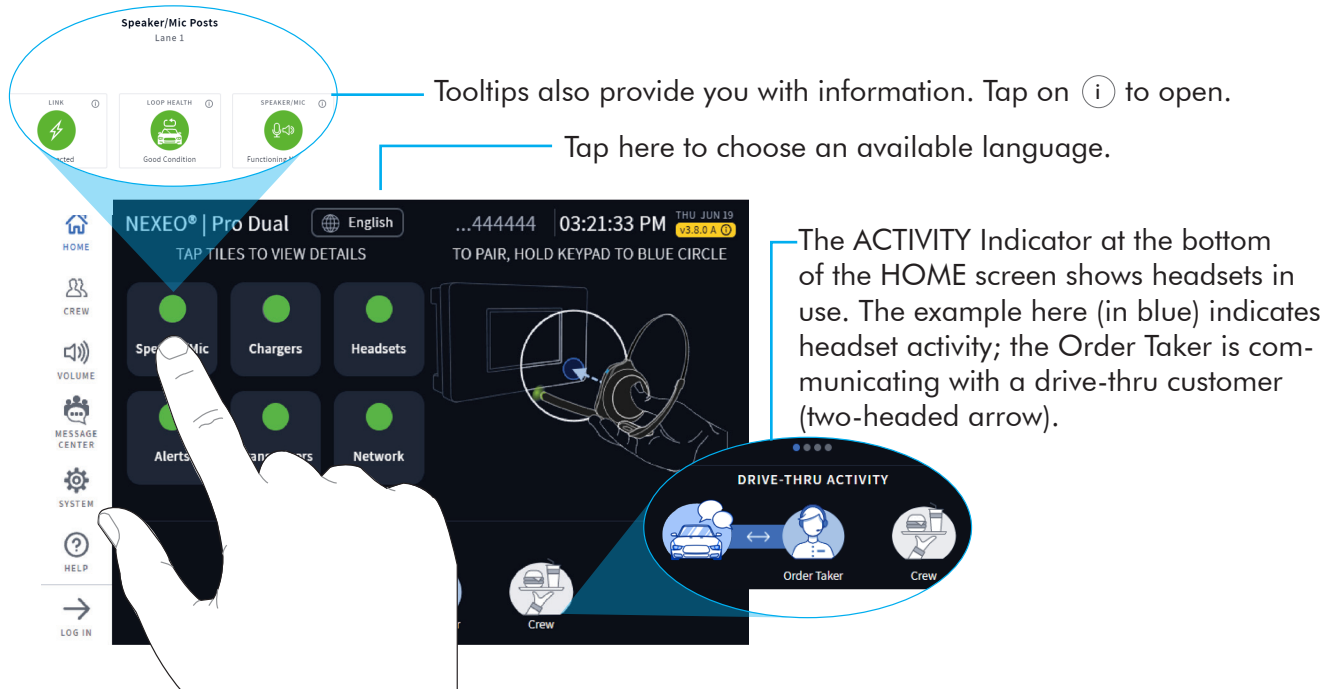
Speaker/Mic Posts
Lane 1

LINK
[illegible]cted

LOOP HEALTH
Good Condition

SPEAKER/MIC
Functioning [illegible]

Tooltips also provide you with information. Tap on (i) to open.

Tap here to choose an available language.

HOME
CREW
VOLUME
MESSAGE CENTER
SYSTEM
HELP
LOG IN

NEXEO® | Pro Dual
English
...444444
03:21:33 PM
THU JUN 19
v3.8.0 A
TAP TILES TO VIEW DETAILS
TO PAIR, HOLD KEYPAD TO BLUE CIRCLE

Spe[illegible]Mic
Chargers
Headsets
Alerts
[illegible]ans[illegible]ers
Network

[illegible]r
Crew

The ACTIVITY Indicator at the bottom of the HOME screen shows headsets in use. The example here (in blue) indicates headset activity; the Order Taker is communicating with a drive-thru customer (two-headed arrow).

DRIVE-THRU ACTIVITY
Order Taker
Crew